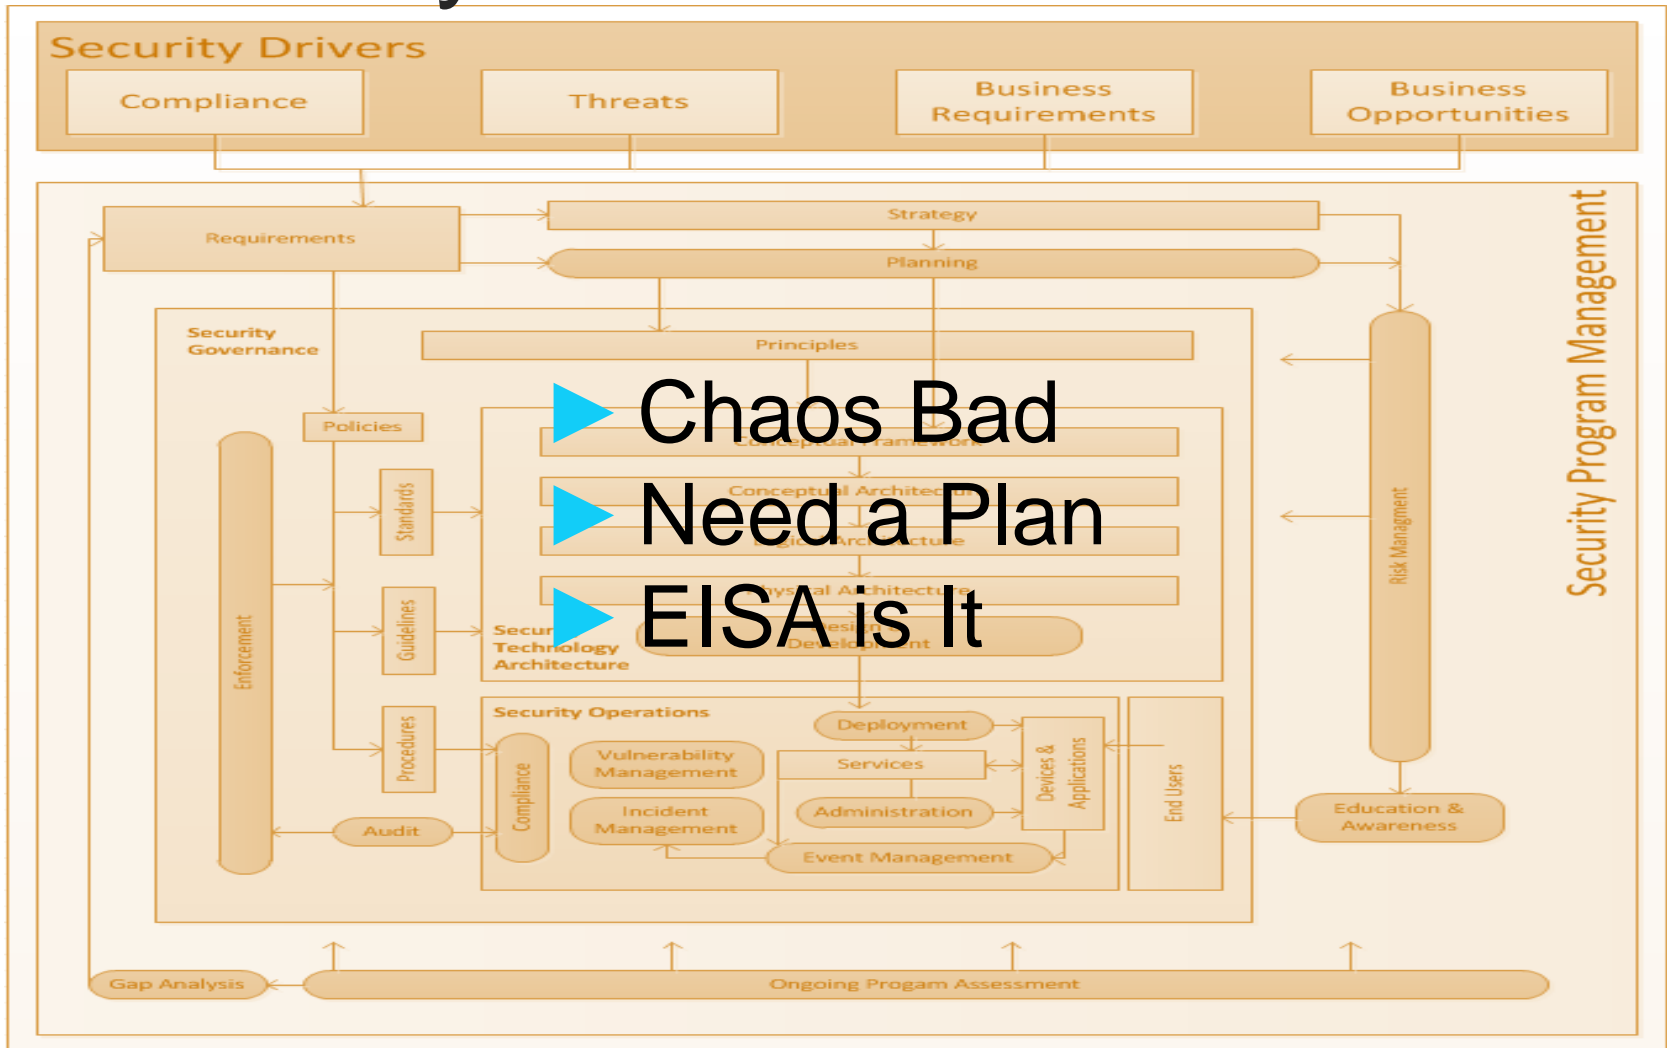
Security Drivers

Compliance

Threats

Business Requirements

Business Opportunities

Security Program Management

Requirements

Strategy

Planning

Security Governance

Principles

Policies

Standards

Guidelines

Procedures

Enforcement

Audit

Risk Managment

▶ Chaos Bad

▶ Need a Plan

▶ EISA is It

Conceptual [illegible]

Conceptual Architecture

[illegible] Architecture

Physical Architecture

Security Technology Architecture

Design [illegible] Development

Security Operations

Deployment

Vulnerability Management

Services

Incident Management

Administration

Event Management

Compliance

Devices & Applications

End Users

Education & Awareness

Gap Analysis

Ongoing Progam Assessment